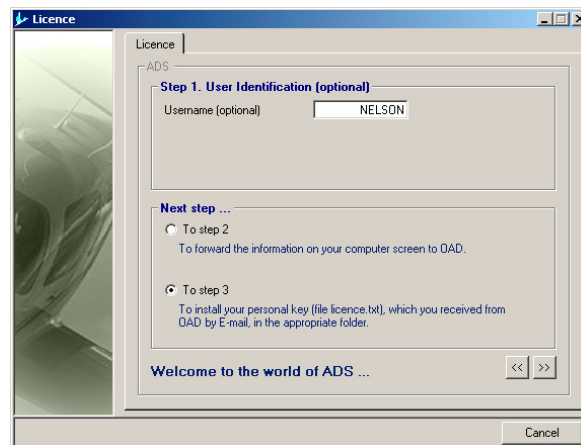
Licence

Licence

ADS

Step 1. User Identification (optional)

Username (optional) NELSON

Next step ...

To step 2

To forward the information on your computer screen to OAD.

To step 3

To install your personal key (file licence.txt), which you received from OAD by E-mail, in the appropriate folder.

Welcome to the world of ADS ...

<<

>>

Cancel